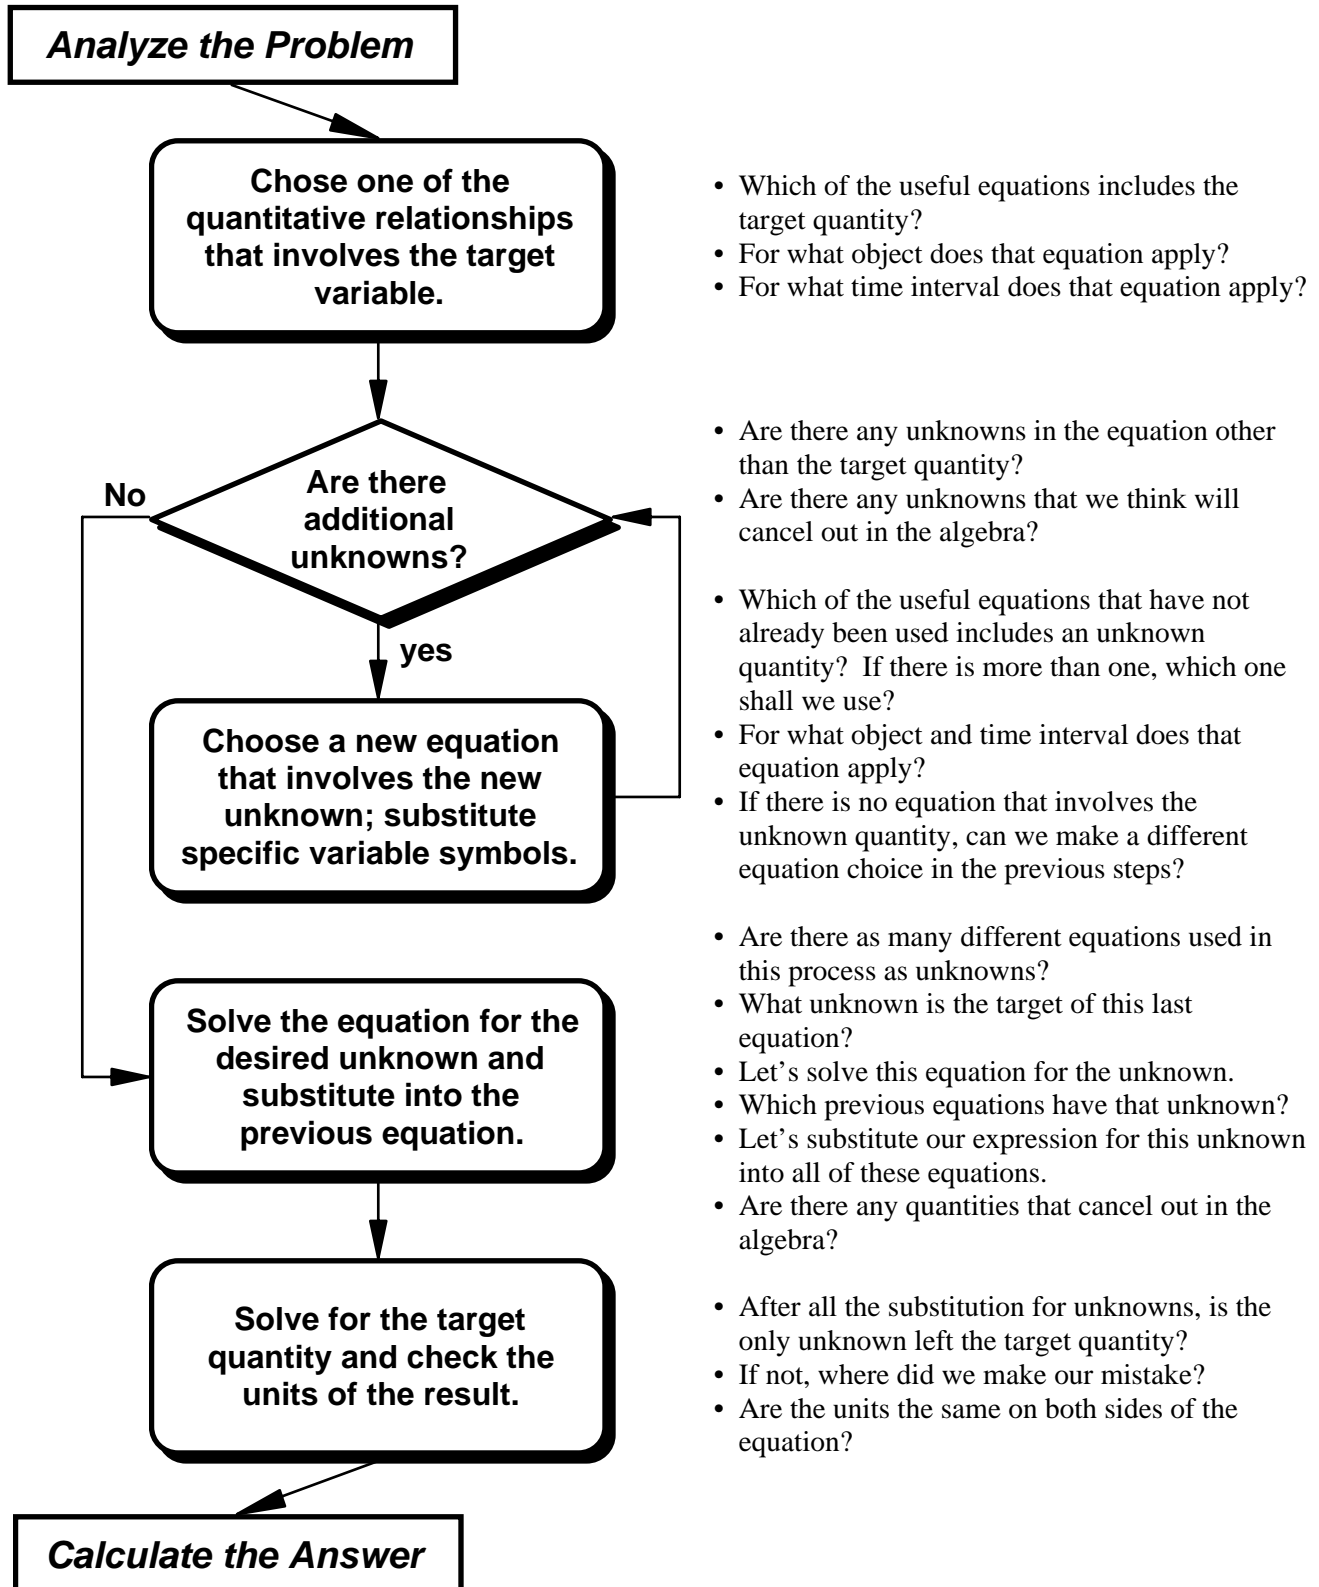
Analyze the Problem

Chose one of the quantitative relationships that involves the target variable.

• Which of the useful equations includes the target quantity?
• For what object does that equation apply?
• For what time interval does that equation apply?

Are there additional unknowns?

No

yes

• Are there any unknowns in the equation other than the target quantity?
• Are there any unknowns that we think will cancel out in the algebra?

Choose a new equation that involves the new unknown; substitute specific variable symbols.

• Which of the useful equations that have not already been used includes an unknown quantity? If there is more than one, which one shall we use?
• For what object and time interval does that equation apply?
• If there is no equation that involves the unknown quantity, can we make a different equation choice in the previous steps?

Solve the equation for the desired unknown and substitute into the previous equation.

• Are there as many different equations used in this process as unknowns?
• What unknown is the target of this last equation?
• Let’s solve this equation for the unknown.
• Which previous equations have that unknown?
• Let’s substitute our expression for this unknown into all of these equations.
• Are there any quantities that cancel out in the algebra?

Solve for the target quantity and check the units of the result.

• After all the substitution for unknowns, is the only unknown left the target quantity?
• If not, where did we make our mistake?
• Are the units the same on both sides of the equation?

Calculate the Answer